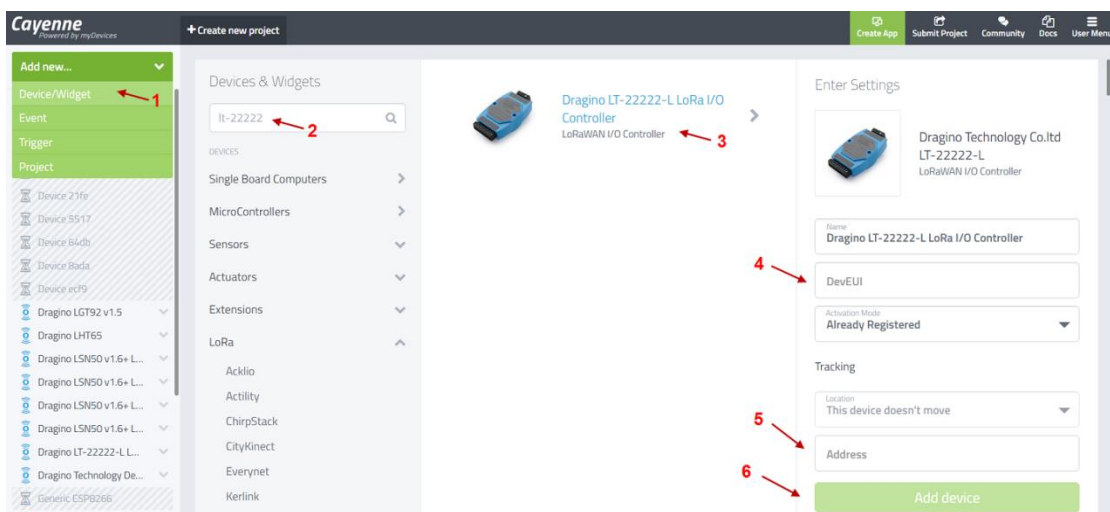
Cayenne
Powered by myDevices

+ Create new project

Create App
Submit Project
Community
Docs
User Menu

Add new...
Device/Widget
1
Event
Trigger
Project
Device 21fe
Device 5517
Device 64db
Device 8ada
Device ecf9
Dragino LGT92 v1.5
Dragino LHT65
Dragino LSN50 v1.6+ L...
Dragino LSN50 v1.6+ L...
Dragino LSN50 v1.6+ L...
Dragino LSN50 v1.6+ L...
Dragino LT-22222-L L...
Dragino Technology De...
Generic ESP8266

Devices & Widgets
lt-22222
2
DEVICES
Single Board Computers
MicroControllers
Sensors
Actuators
Extensions
LoRa
Acklio
Activity
ChirpStack
CityKinect
Everynet
Kerlink

Dragino LT-22222-L LoRa I/O Controller
LoRaWAN I/O Controller
3

Enter Settings
Dragino Technology Co.ltd
LT-22222-L
LoRaWAN I/O Controller
Name
Dragino LT-22222-L LoRa I/O Controller
4
DevEUI
Activation Mode
Already Registered
Tracking
Location
This device doesn't move
5
Address
6
Add device